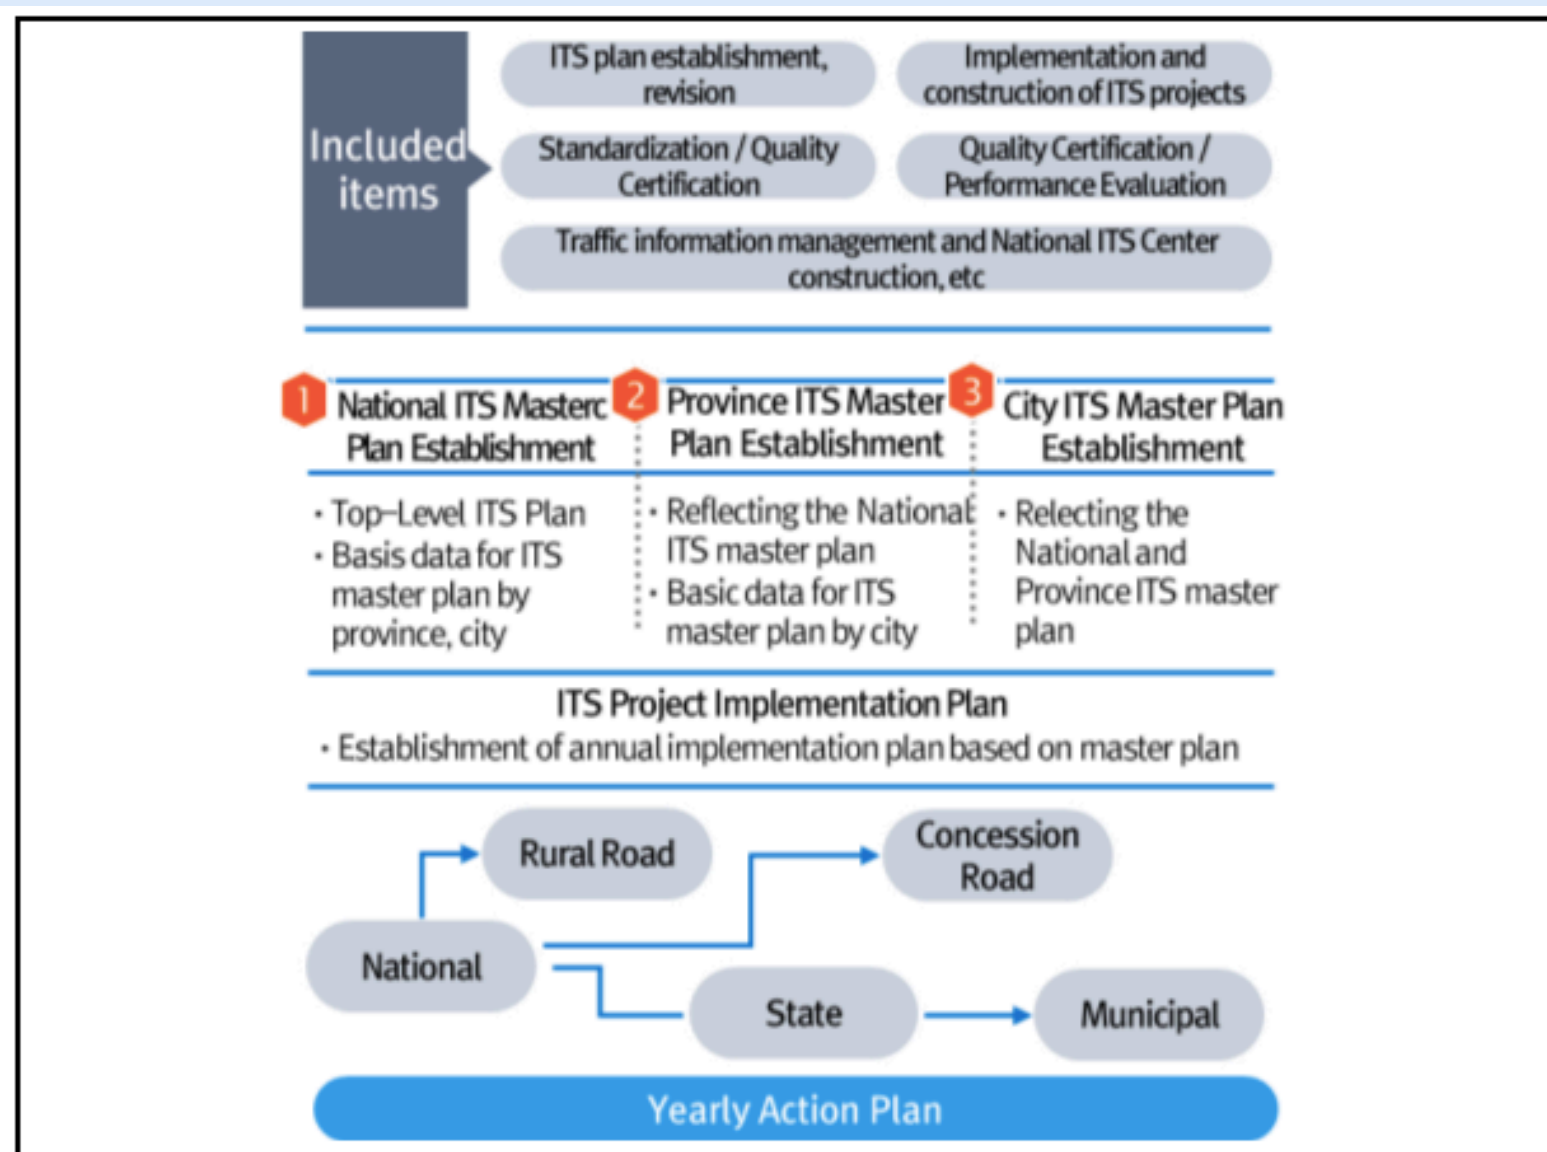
Included items

ITS plan establishment, revision

Implementation and construction of ITS projects

Standardization / Quality Certification

Quality Certification / Performance Evaluation

Traffic information management and National ITS Center construction, etc

1 National ITS Masterc Plan Establishment

• Top-Level ITS Plan
• Basis data for ITS master plan by province, city

2 Province ITS Master Plan Establishment

• Reflecting the National ITS master plan
• Basic data for ITS master plan by city

3 City ITS Master Plan Establishment

• Relecting the National and Province ITS master plan

ITS Project Implementation Plan
• Establishment of annual implementation plan based on master plan

Rural Road

Concession Road

National

State

Municipal

Yearly Action Plan